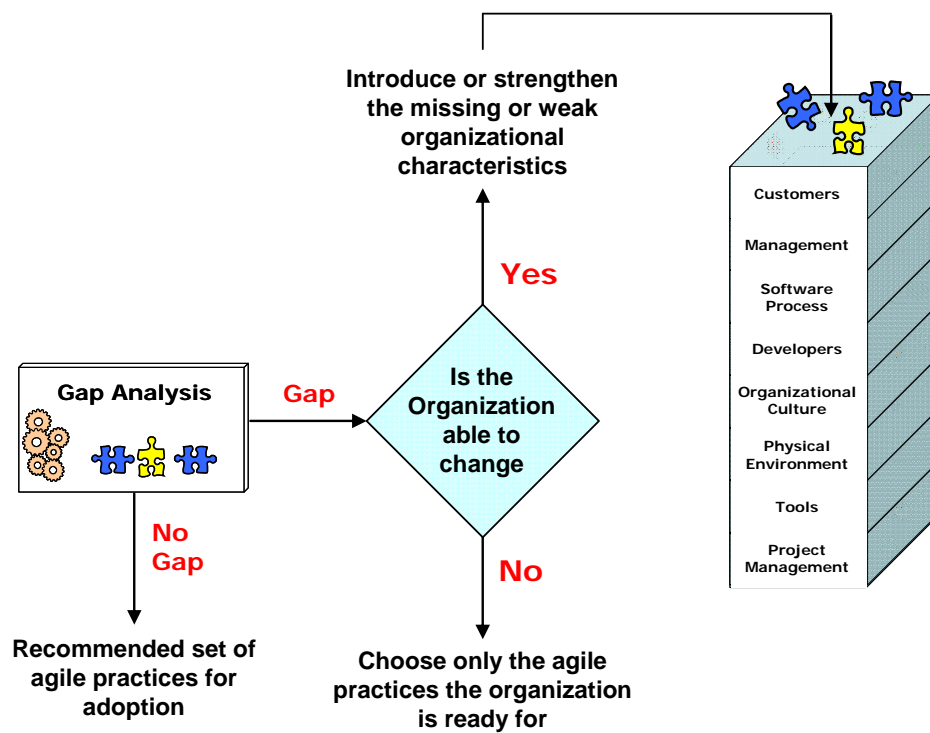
Introduce or strengthen the missing or weak organizational characteristics

Yes

Gap Analysis

Gap

Is the Organization able to change

No Gap

No

Recommended set of agile practices for adoption

Choose only the agile practices the organization is ready for

Customers

Management

Software Process

Developers

Organizational Culture

Physical Environment

Tools

Project Management